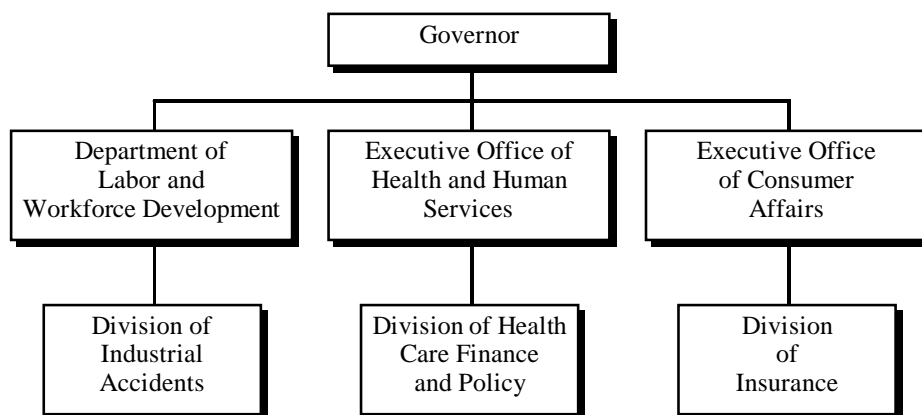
Governor

Department of Labor and Workforce Development

Executive Office of Health and Human Services

Executive Office of Consumer Affairs

Division of Industrial Accidents

Division of Health Care Finance and Policy

Division of Insurance